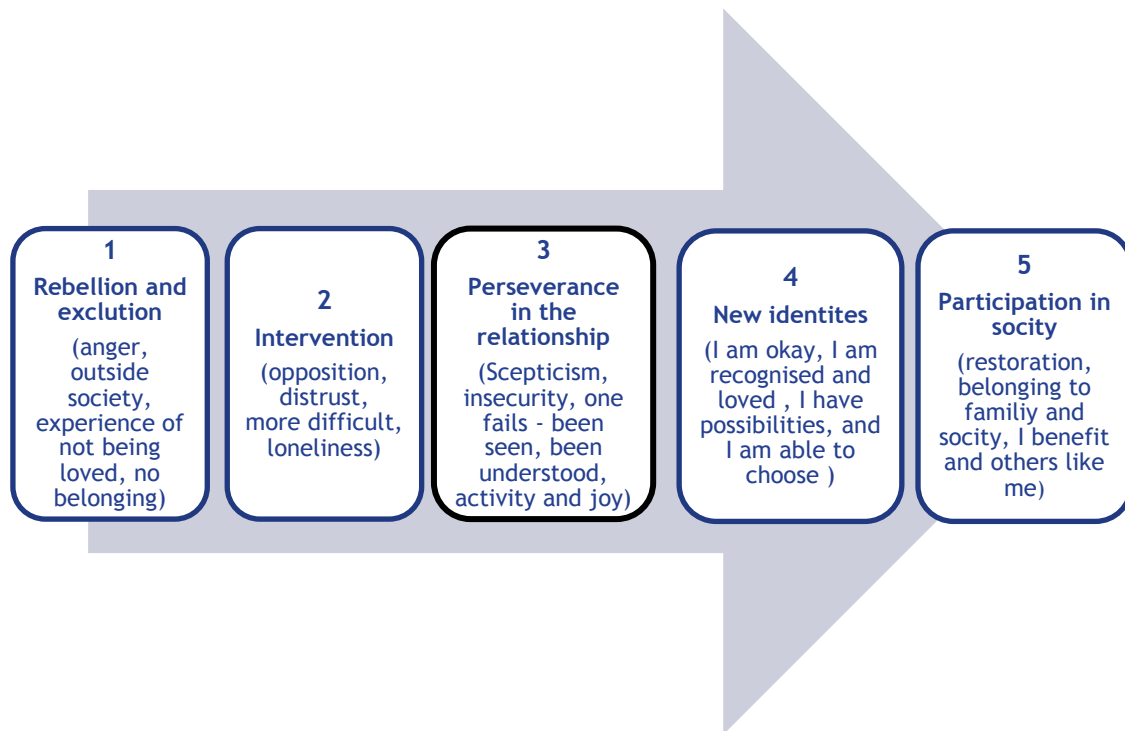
1
Rebellion and exclution
(anger, outside society, experience of not being loved, no belonging)

2
Intervention
(opposition, distrust, more difficult, loneliness)

3
Perseverance in the relationship
(Scepticism, insecurity, one fails - been seen, been understood, activity and joy)

4
New identites
(I am okay, I am recognised and loved , I have possibilities, and I am able to choose )

5
Participation in socity
(restoration, belonging to familiy and socity, I benefit and others like me)